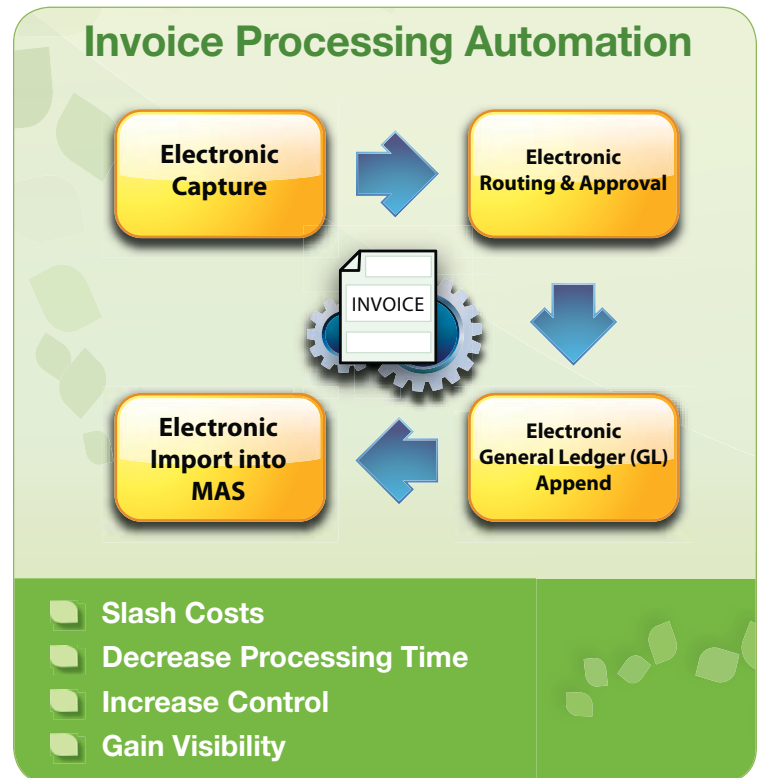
Invoice Processing Automation

Electronic Capture

Electronic Routing & Approval

INVOICE

Electronic Import into MAS

Electronic General Ledger (GL) Append

Slash Costs

Decrease Processing Time

Increase Control

Gain Visibility